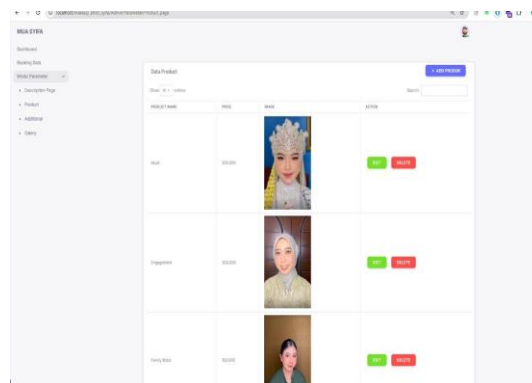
← → C ⓘ localhost/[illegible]

MUA SYIFA

Dashboard

Booking Data

Master Parameter

Description Page

Product

Additional

Gallery

Data Product

+ ADD PRODUK

Show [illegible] entries

Search:

| PRODUCT NAME | PRICE | IMAGE | ACTION |
|---|---|---|---|
| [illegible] | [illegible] | | EDIT DELETE |
| Engagement | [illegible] | | EDIT DELETE |
| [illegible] | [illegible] | | EDIT DELETE |